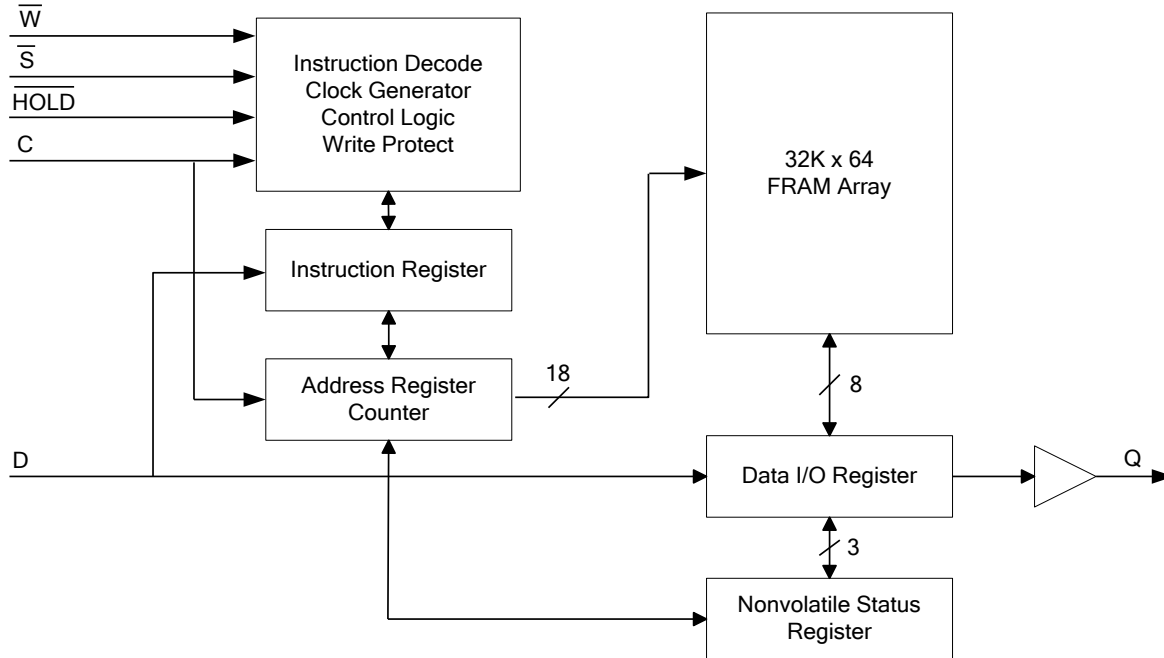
$\overline{W}$
$\overline{S}$
$\overline{HOLD}$
C

Instruction Decode
Clock Generator
Control Logic
Write Protect

32K x 64
FRAM Array

Instruction Register

Address Register
Counter

18

8

D

Data I/O Register

Q

3

Nonvolatile Status
Register